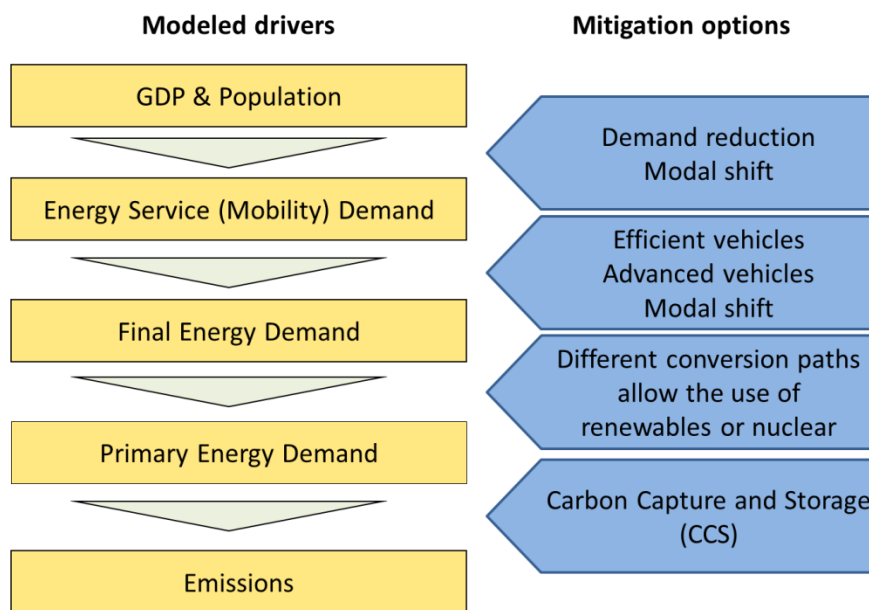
Modeled drivers

GDP & Population

Energy Service (Mobility) Demand

Final Energy Demand

Primary Energy Demand

Emissions

Mitigation options

Demand reduction
Modal shift

Efficient vehicles
Advanced vehicles
Modal shift

Different conversion paths allow the use of renewables or nuclear

Carbon Capture and Storage (CCS)